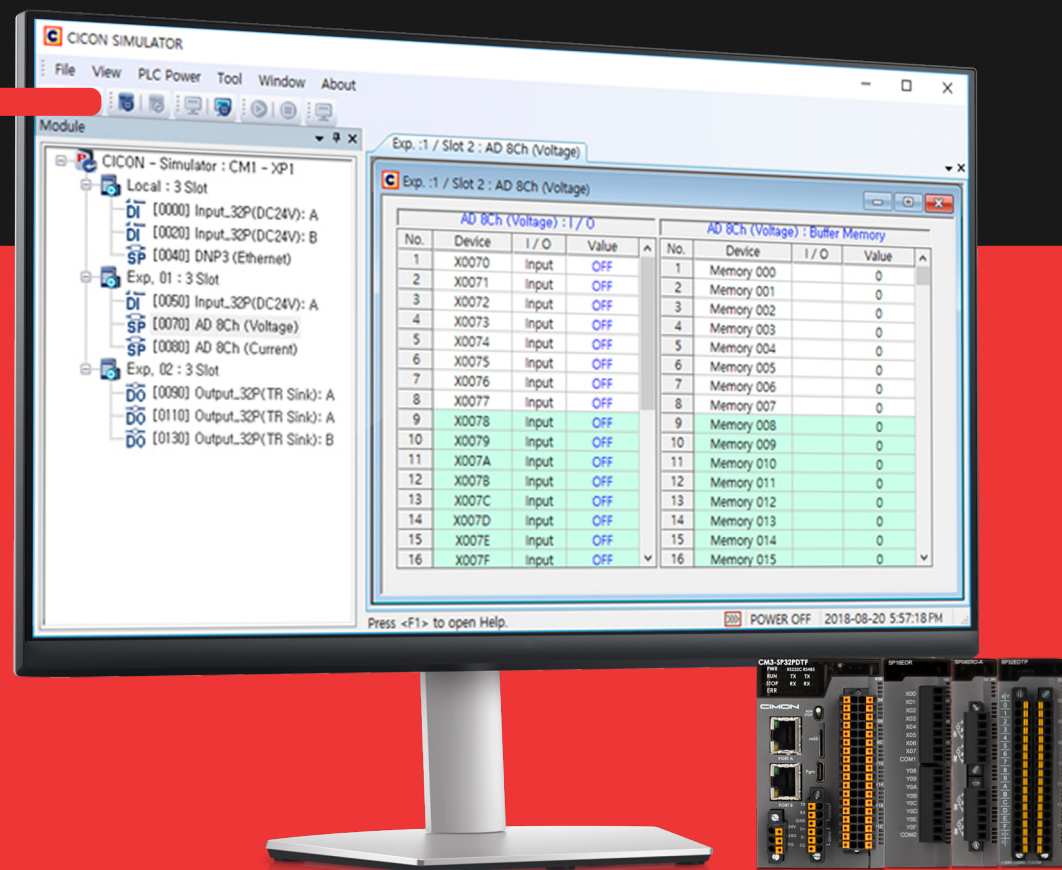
CICON SIMULATOR

File View PLC Power Tool Window About

Module

CICON - Simulator : CM1 - XP1
Local : 3 Slot
DI [0000] Input_32P(DC24V): A
DI [0020] Input_32P(DC24V): B
SP [0040] DNP3 (Ethernet)
Exp. 01 : 3 Slot
DI [0050] Input_32P(DC24V): A
SP [0070] AD 8Ch (Voltage)
SP [0080] AD 8Ch (Current)
Exp. 02 : 3 Slot
DO [0090] Output_32P(TR Sink): A
DO [0110] Output_32P(TR Sink): A
DO [0130] Output_32P(TR Sink): B

Exp. :1 / Slot 2 : AD 8Ch (Voltage)

Exp. :1 / Slot 2 : AD 8Ch (Voltage)

AD 8Ch (Voltage) : I / O

| No. | Device | I / O | Value |
|---|---|---|---|
| 1 | X0070 | Input | OFF |
| 2 | X0071 | Input | OFF |
| 3 | X0072 | Input | OFF |
| 4 | X0073 | Input | OFF |
| 5 | X0074 | Input | OFF |
| 6 | X0075 | Input | OFF |
| 7 | X0076 | Input | OFF |
| 8 | X0077 | Input | OFF |
| 9 | X0078 | Input | OFF |
| 10 | X0079 | Input | OFF |
| 11 | X007A | Input | OFF |
| 12 | X007B | Input | OFF |
| 13 | X007C | Input | OFF |
| 14 | X007D | Input | OFF |
| 15 | X007E | Input | OFF |
| 16 | X007F | Input | OFF |

AD 8Ch (Voltage) : Buffer Memory

| No. | Device | I / O | Value |
|---|---|---|---|
| 1 | Memory 000 | | 0 |
| 2 | Memory 001 | | 0 |
| 3 | Memory 002 | | 0 |
| 4 | Memory 003 | | 0 |
| 5 | Memory 004 | | 0 |
| 6 | Memory 005 | | 0 |
| 7 | Memory 006 | | 0 |
| 8 | Memory 007 | | 0 |
| 9 | Memory 008 | | 0 |
| 10 | Memory 009 | | 0 |
| 11 | Memory 010 | | 0 |
| 12 | Memory 011 | | 0 |
| 13 | Memory 012 | | 0 |
| 14 | Memory 013 | | 0 |
| 15 | Memory 014 | | 0 |
| 16 | Memory 015 | | 0 |

Press <F1> to open Help. POWER OFF 2018-08-20 5:57:18 PM

CM3-SP32PDTF
PWR RUN STOP ERR
CIMON
PORT A
PORT B
SP16EOR
SP08EOD-A
SP32EDTP